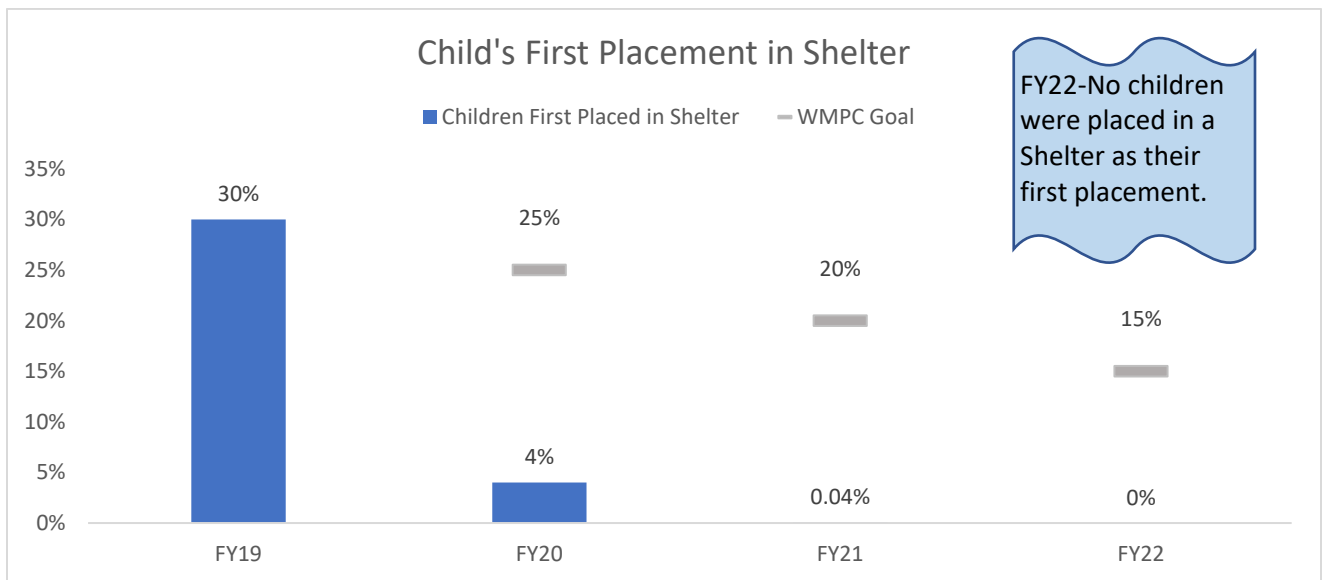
Child's First Placement in Shelter

Children First Placed in Shelter WMPC Goal

FY22-No children were placed in a Shelter as their first placement.

35%
30%
25%
20%
15%
10%
5%
0%

30%
25%
4%
20%
0.04%
15%
0%

FY19 FY20 FY21 FY22